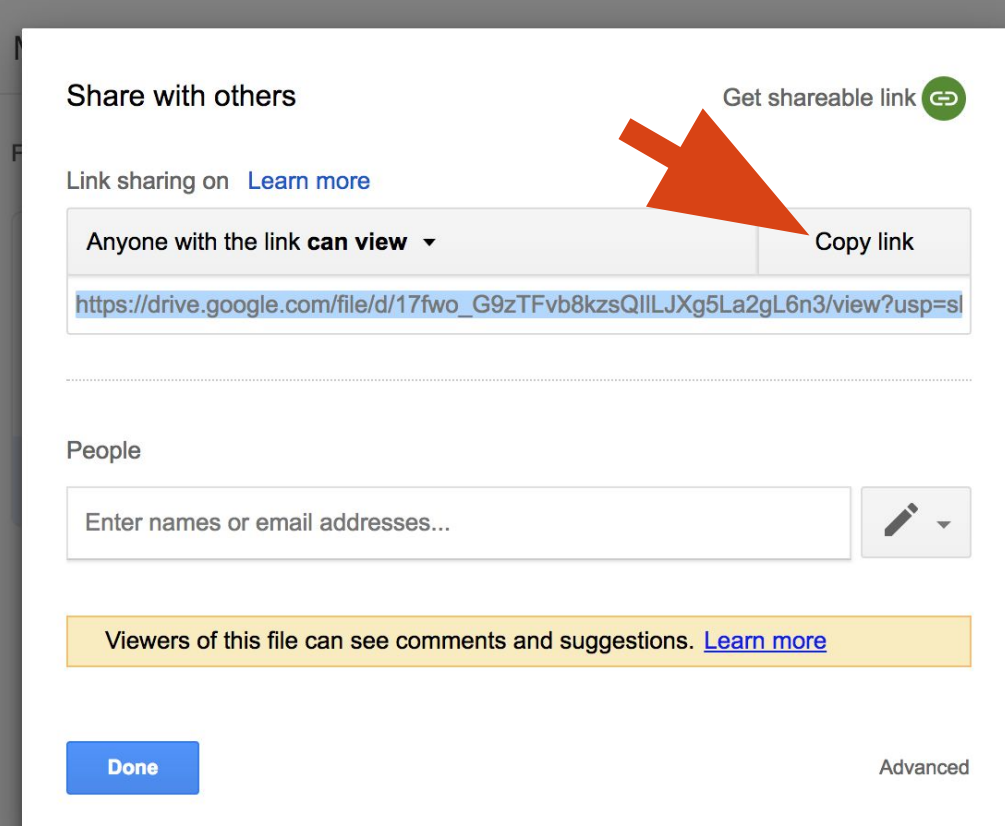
Share with others

Get shareable link

Link sharing on Learn more

Anyone with the link **can view**

Copy link

https://drive.google.com/file/d/17fwo_G9zTFvb8kzsQIlLJXg5La2gL6n3/view?usp=sl

People

Enter names or email addresses...

Viewers of this file can see comments and suggestions. Learn more

Done

Advanced